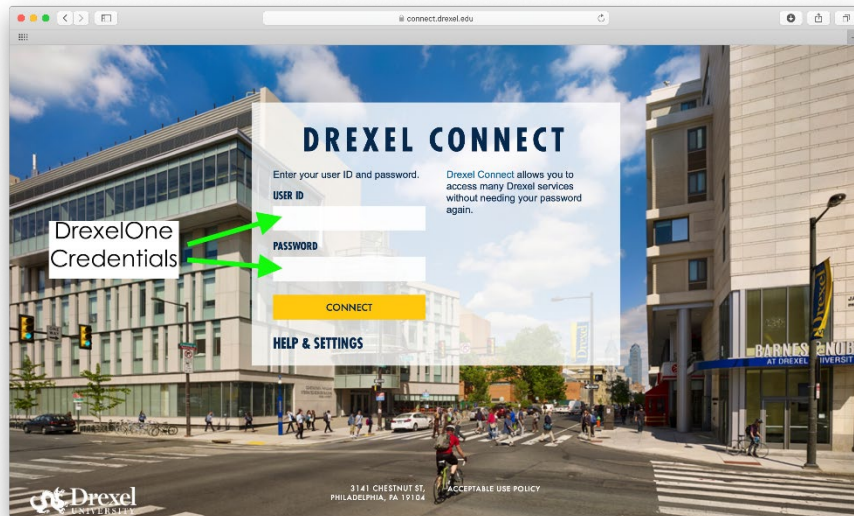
connect.drexel.edu

DREXEL CONNECT

Enter your user ID and password.

USER ID

PASSWORD

CONNECT

HELP & SETTINGS

Drexel Connect allows you to access many Drexel services without needing your password again.

DrexelOne Credentials

BARNES & NOBLE AT DREXEL UNIVERSITY

Drexel

3141 CHESTNUT ST, PHILADELPHIA, PA 19104

ACCEPTABLE USE POLICY

Drexel UNIVERSITY